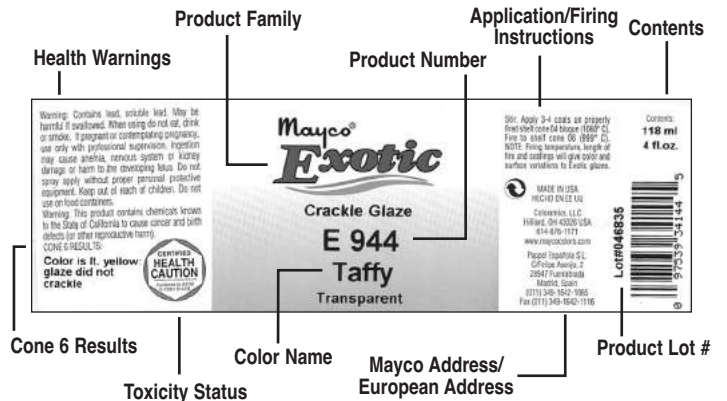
Product Family

Application/Firing Instructions

Contents

Health Warnings

Product Number

Warning: Contains lead, soluble lead. May be harmful if swallowed. When using do not eat, drink or smoke. If pregnant or contemplating pregnancy, use only with professional supervision. Ingestion may cause anemia, nervous system or kidney damage or harm to the developing fetus. Do not spray apply without proper personal protective equipment. Keep out of reach of children. Do not use on food containers.
Warning: This product contains chemicals known to the State of California to cause cancer and birth defects (or other reproductive harm).
CONE 6 RESULTS:

Color is lt. yellow; glaze did not crackle

CERTIFIED HEALTH CAUTION

Mayco®

Exotic

Crackle Glaze

E 944

Taffy

Transparent

Stir. Apply 3-4 coats on properly fired shelf cone 04 bisque (1060° C). Fire to shelf cone 06 (999° C). NOTE: Firing temperature, length of fire and coatings will give color and surface variations to Exotic glazes.

MADE IN USA
HECHO EN EE UU

Coloramics, LLC
Hilliard, OH 43026 USA
614-876-1171
www.maycocolors.com

Pappel Española S.L.
C/Felioe Asenjo, 2
28947 Fuenlabrada
Madrid, Spain
(011) 349-1642-1065
Fax (011) 349-1642-1116

Contents:
118 ml
4 fl.oz.

Lot#046835

39 34144 5

Cone 6 Results

Color Name

Mayco Address/ European Address

Product Lot #

Toxicity Status